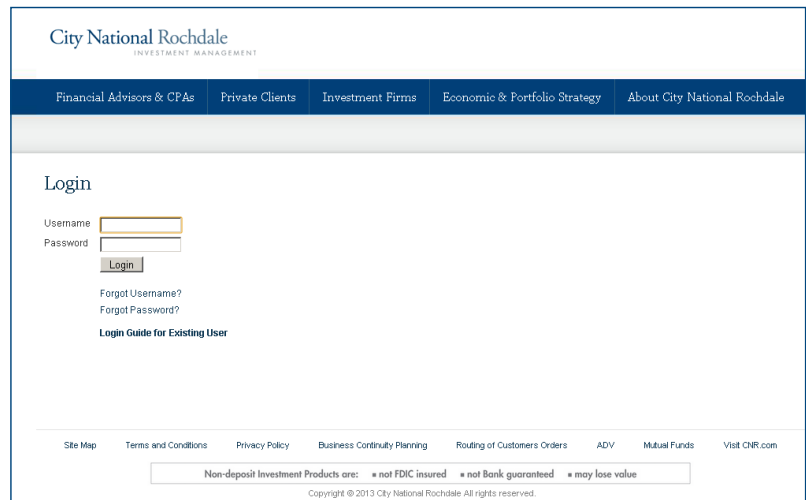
City National Rochdale
INVESTMENT MANAGEMENT

Financial Advisors & CPAs | Private Clients | Investment Firms | Economic & Portfolio Strategy | About City National Rochdale

Login

Username
Password
Login

Forgot Username?
Forgot Password?

Login Guide for Existing User

Site Map | Terms and Conditions | Privacy Policy | Business Continuity Planning | Routing of Customers Orders | ADV | Mutual Funds | Visit CNR.com

Non-deposit Investment Products are: ▪ not FDIC insured ▪ not Bank guaranteed ▪ may lose value

Copyright © 2013 City National Rochdale All rights reserved.